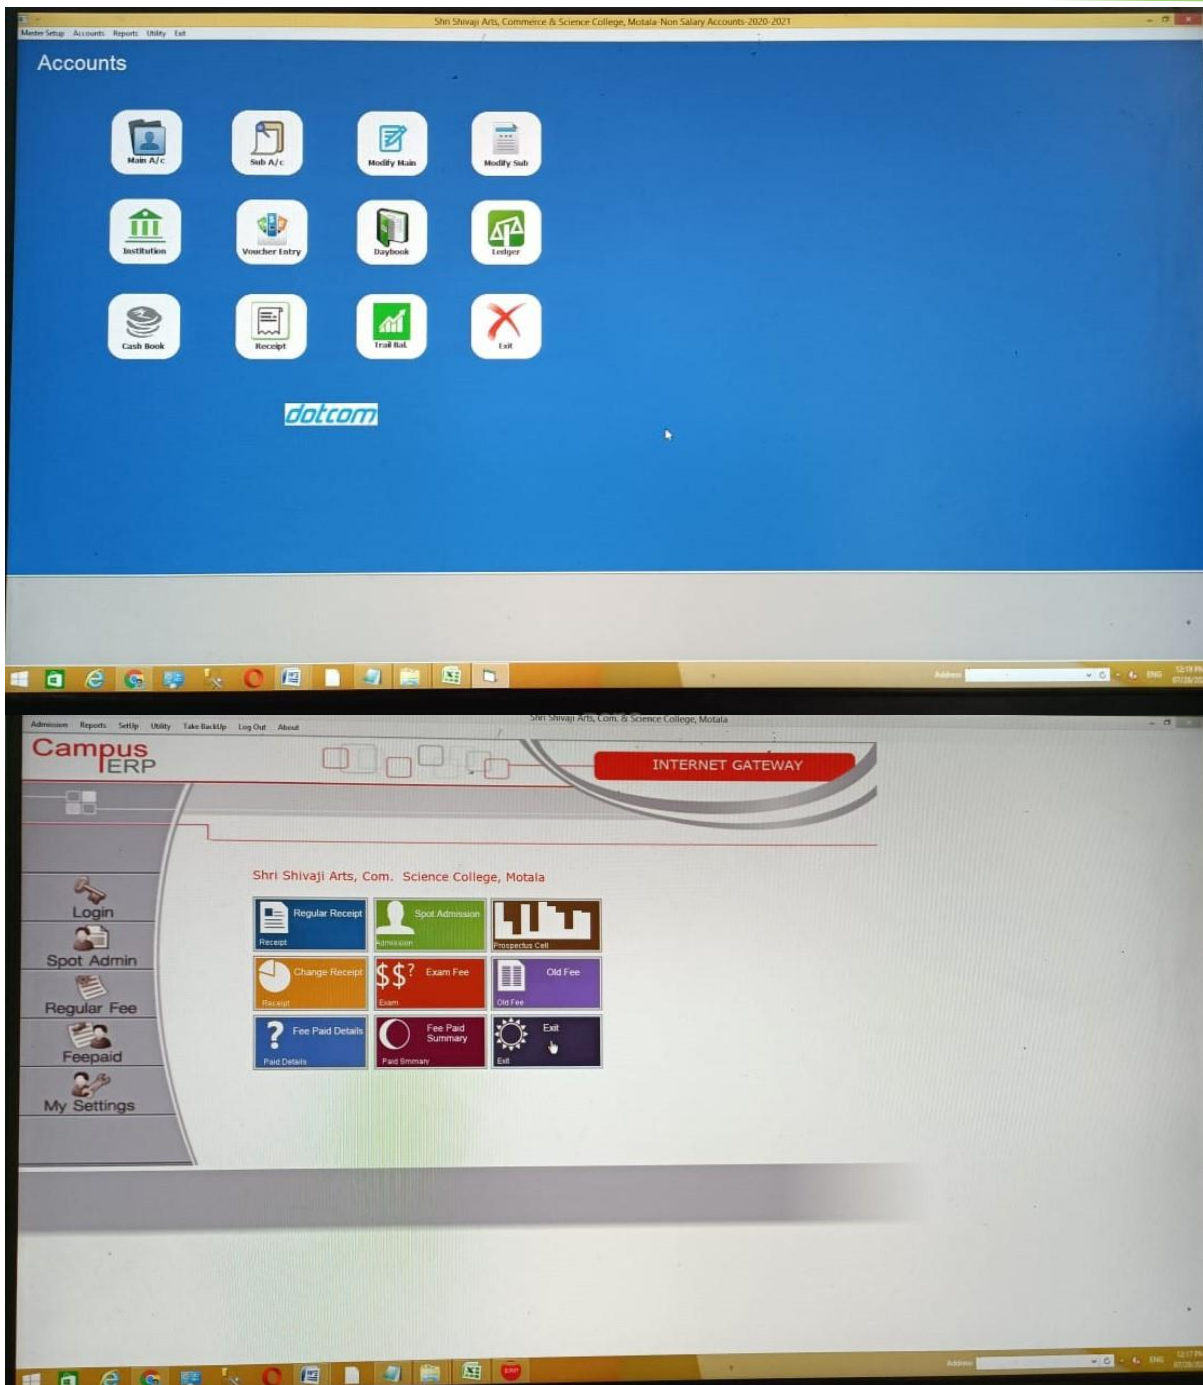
Shri Shivaji Arts, Commerce & Science College, Motala-Non Salary Accounts-2020-2021

Master Setup Accounts Reports Utility Exit

Accounts

Main A/c
Sub A/c
Modify Main
Modify Sub
Institution
Voucher Entry
Daybook
Ledger
Cash Book
Receipt
Trail Bal.
Exit

dotcom

Address
ENG

Admission Reports SetUp Utility Take BackUp Log Out About

Shri Shivaji Arts, Com. & Science College, Motala

Campus ERP

INTERNET GATEWAY

Login
Spot Admin
Regular Fee
Feepaid
My Settings

Shri Shivaji Arts, Com. Science College, Motala

Regular Receipt
Receipt
Spot Admission
Admission
Prospectus Cell
Change Receipt
Receipt
$$? Exam Fee
Exam
Old Fee
Old Fee
Fee Paid Details
Paid Details
Fee Paid Summary
Paid Smmary
Exit
Exit

Address
ENG